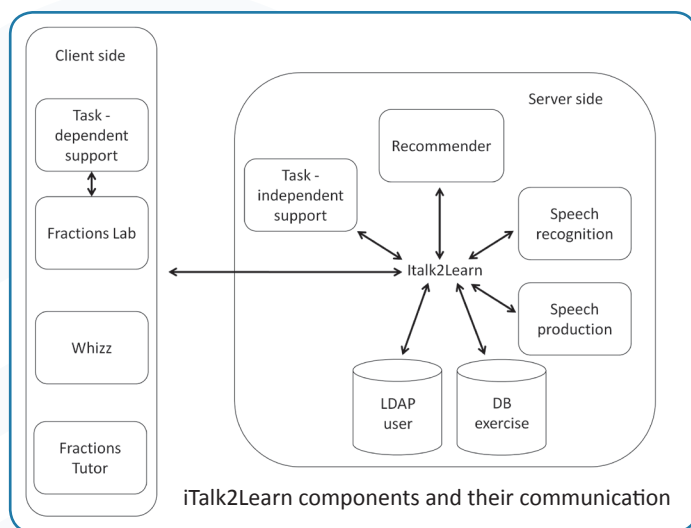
Client side

Task - dependent support

Fractions Lab

Whizz

Fractions Tutor

Server side

Recommender

Task - independent support

Speech recognition

Italk2Learn

Speech production

LDAP user

DB exercise

iTalk2Learn components and their communication